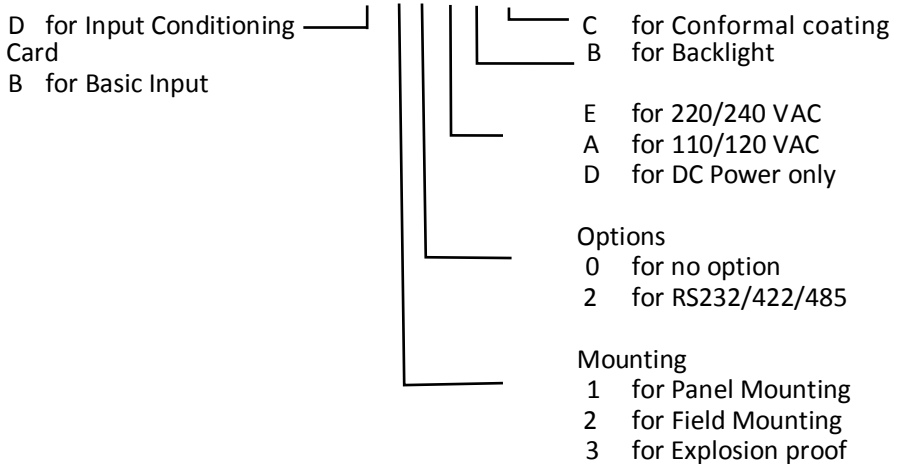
D for Input Conditioning Card
B for Basic Input

C for Conformal coating
B for Backlight

E for 220/240 VAC
A for 110/120 VAC
D for DC Power only

Options
0 for no option
2 for RS232/422/485

Mounting
1 for Panel Mounting
2 for Field Mounting
3 for Explosion proof